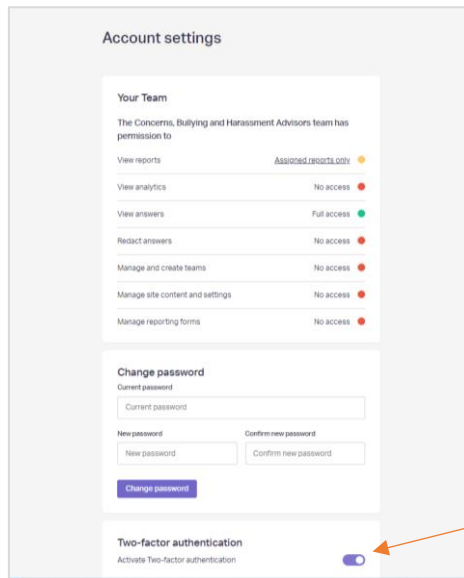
Account settings

Your Team

The Concerns, Bullying and Harassment Advisors team has permission to

| | |
|---|---|
| View reports | Assigned reports only |
| View analytics | No access |
| View answers | Full access |
| Redact answers | No access |
| Manage and create teams | No access |
| Manage site content and settings | No access |
| Manage reporting forms | No access |

Change password

Current password

Current password

New password

New password

Confirm new password

Confirm new password

Change password

Two-factor authentication

Activate Two-factor authentication